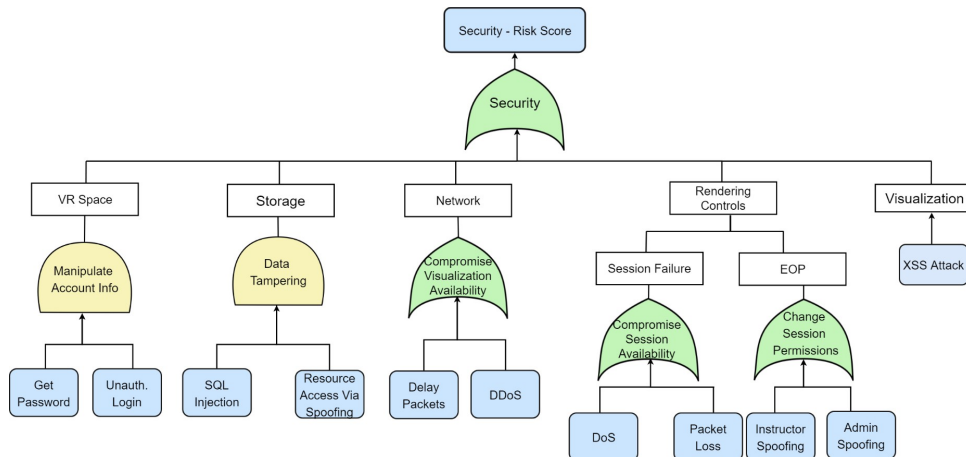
Security - Risk Score

Security

VR Space

Manipulate Account Info

Get Password

Unauth. Login

Storage

Data Tampering

SQL Injection

Resource Access Via Spoofing

Network

Compromise Visualization Availability

Delay Packets

DDoS

Rendering Controls

Session Failure

Compromise Session Availability

DoS

Packet Loss

EOP

Change Session Permissions

Instructor Spoofing

Admin Spoofing

Visualization

XSS Attack